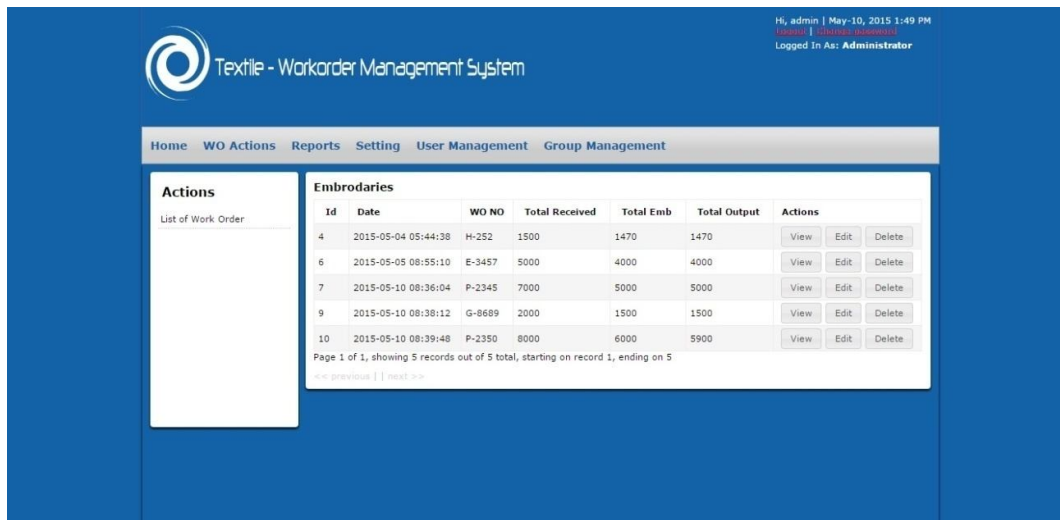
Hi, admin | May-10, 2015 1:49 PM
Logout | Change password
Logged In As: Administrator

Textile - Workorder Management System

Home WO Actions Reports Setting User Management Group Management

Actions

List of Work Order

Embrodaries

| Id | Date | WO NO | Total Received | Total Emb | Total Output | Actions |
|---|---|---|---|---|---|---|
| 4 | 2015-05-04 05:44:38 | H-252 | 1500 | 1470 | 1470 | View Edit Delete |
| 6 | 2015-05-05 08:55:10 | E-3457 | 5000 | 4000 | 4000 | View Edit Delete |
| 7 | 2015-05-10 08:36:04 | P-2345 | 7000 | 5000 | 5000 | View Edit Delete |
| 9 | 2015-05-10 08:38:12 | G-8689 | 2000 | 1500 | 1500 | View Edit Delete |
| 10 | 2015-05-10 08:39:48 | P-2350 | 8000 | 6000 | 5900 | View Edit Delete |

Page 1 of 1, showing 5 records out of 5 total, starting on record 1, ending on 5

<< previous | | next >>